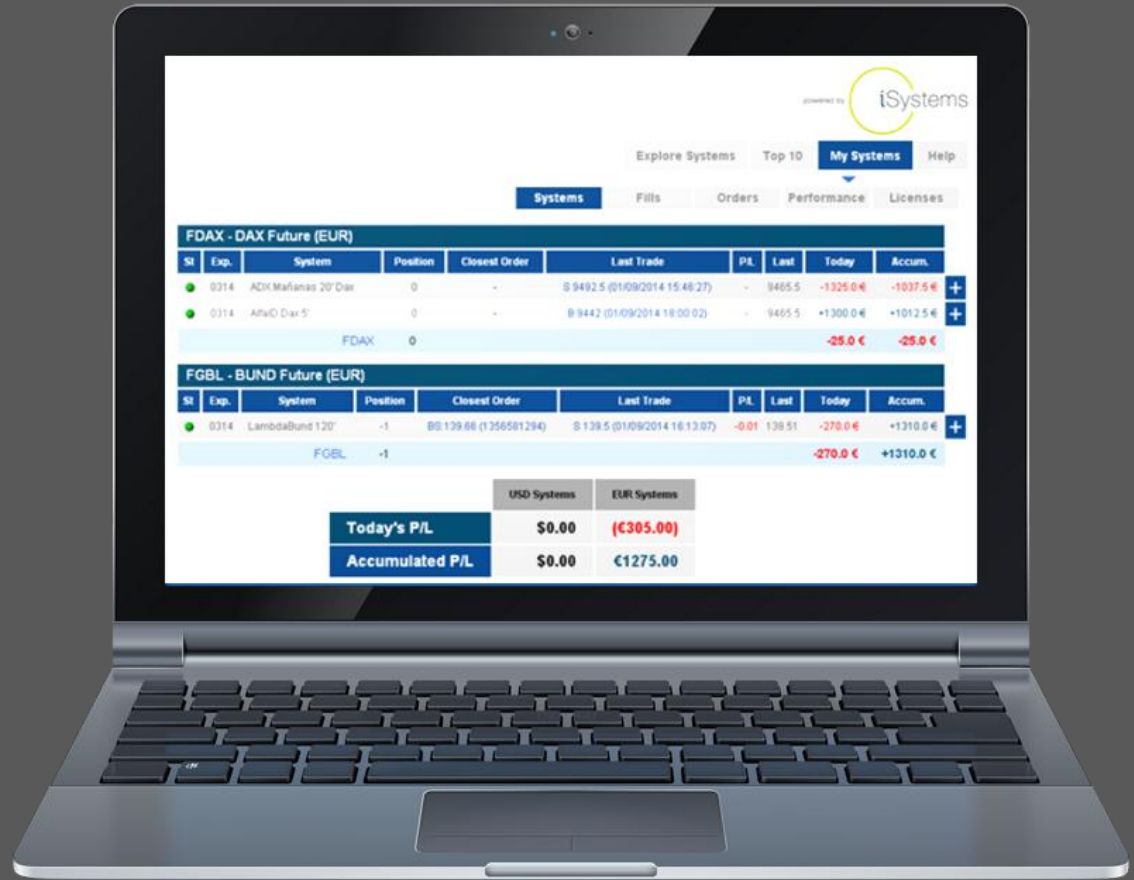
powered by iSystems

Explore Systems | Top 10 | My Systems | Help

Systems | Fills | Orders | Performance | Licenses

FDAX - DAX Future (EUR)

| St | Exp. | System | Position | Closest Order | Last Trade | P/L | Last | Today | Accum. |
|---|---|---|---|---|---|---|---|---|---|
| | 0314 | ADX Mañanas 20' Dax | 0 | - | S 9492.5 (01/09/2014 15:46:27) | - | 9465.5 | -1325.0 € | -1037.5 € |
| | 0314 | AlfaD Dax 5' | 0 | - | B 9442 (01/09/2014 18:00:02) | - | 9465.5 | +1300.0 € | +1012.5 € |
| | | FDAX | 0 | | | | | -25.0 € | -25.0 € |

FGBL - BUND Future (EUR)

| St | Exp. | System | Position | Closest Order | Last Trade | P/L | Last | Today | Accum. |
|---|---|---|---|---|---|---|---|---|---|
| | 0314 | LambdaBund 120' | -1 | BS:139.66 (1356581294) | S 139.5 (01/09/2014 16:13:07) | -0.01 | 139.51 | -270.0 € | +1310.0 € |
| | | FGBL | -1 | | | | | -270.0 € | +1310.0 € |

| | USD Systems | EUR Systems |
|---|---|---|
| Today's P/L | $0.00 | (€305.00) |
| Accumulated P/L | $0.00 | €1275.00 |